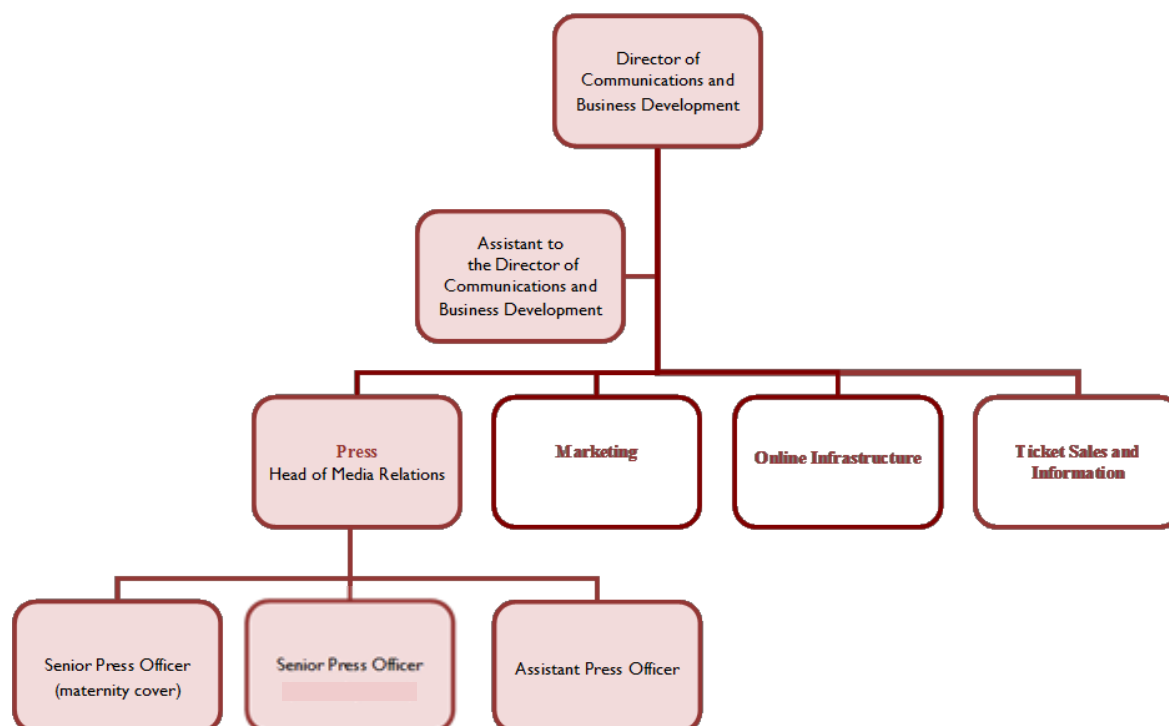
Director of Communications and Business Development

Assistant to the Director of Communications and Business Development

Press
Head of Media Relations

Marketing

Online Infrastructure

Ticket Sales and Information

Senior Press Officer (maternity cover)

Senior Press Officer

Assistant Press Officer